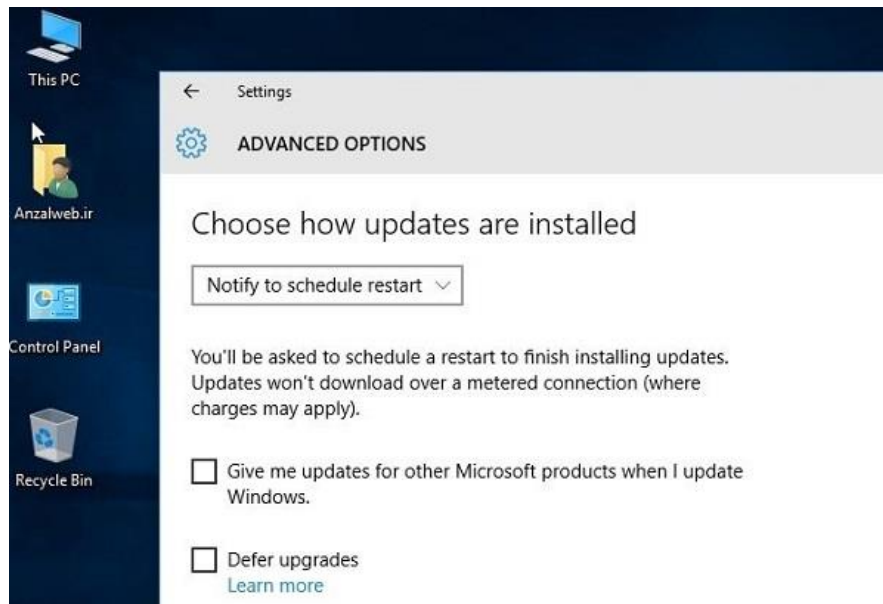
This PC

Anzalweb.ir

Control Panel

Recycle Bin

Settings

ADVANCED OPTIONS

Choose how updates are installed

Notify to schedule restart

You'll be asked to schedule a restart to finish installing updates. Updates won't download over a metered connection (where charges may apply).

Give me updates for other Microsoft products when I update Windows.

Defer upgrades
Learn more